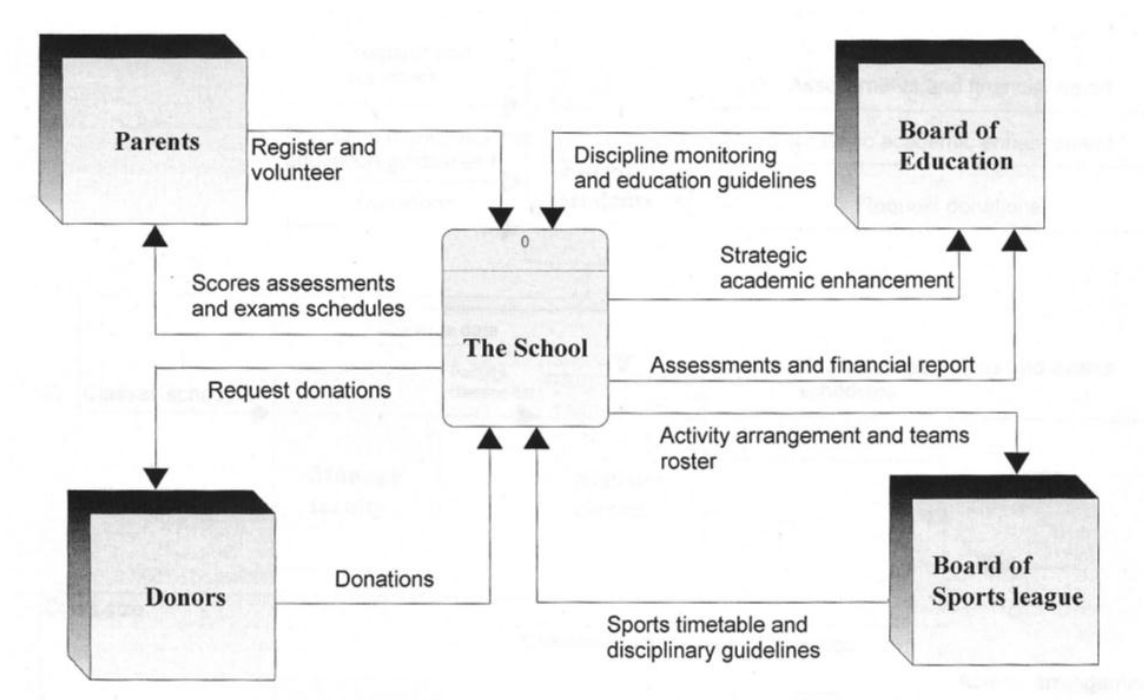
Parents

Register and volunteer

Discipline monitoring and education guidelines

Board of Education

0

Strategic academic enhancement

Scores assessments and exams schedules

The School

Assessments and financial report

Request donations

Activity arrangement and teams roster

Donors

Donations

Board of Sports league

Sports timetable and disciplinary guidelines